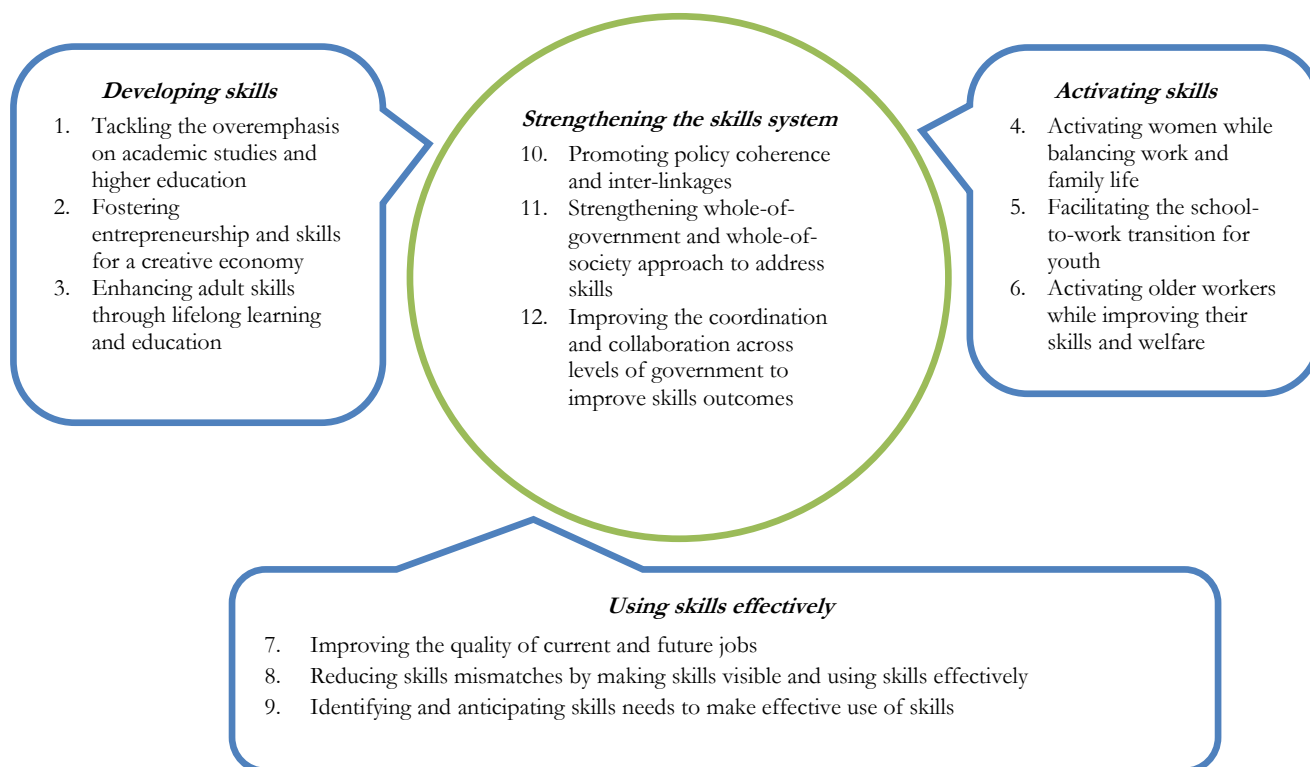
Developing skills

1. Tackling the overemphasis on academic studies and higher education
2. Fostering entrepreneurship and skills for a creative economy
3. Enhancing adult skills through lifelong learning and education

Strengthening the skills system

10. Promoting policy coherence and inter-linkages
11. Strengthening whole-of-government and whole-of-society approach to address skills
12. Improving the coordination and collaboration across levels of government to improve skills outcomes

Activating skills

4. Activating women while balancing work and family life
5. Facilitating the school-to-work transition for youth
6. Activating older workers while improving their skills and welfare

Using skills effectively

7. Improving the quality of current and future jobs
8. Reducing skills mismatches by making skills visible and using skills effectively
9. Identifying and anticipating skills needs to make effective use of skills